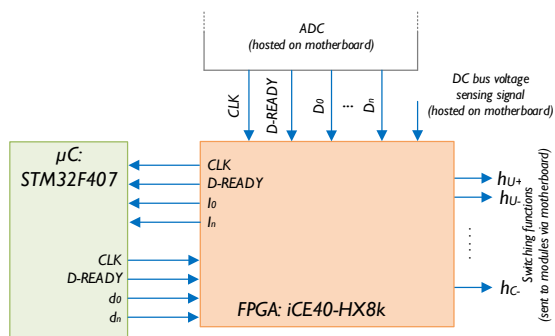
ADC
(hosted on motherboard)

CLK
D-READY
$D_0$
...
$D_n$

DC bus voltage sensing signal
(hosted on motherboard)

μC:
STM32F407

CLK
D-READY
$I_0$
$I_n$

CLK
D-READY
$d_0$
$d_n$

FPGA: iCE40-HX8k

$h_{U+}$
$h_{U-}$
.....
$h_{C-}$

Switching functions
(sent to modules via motherboard)